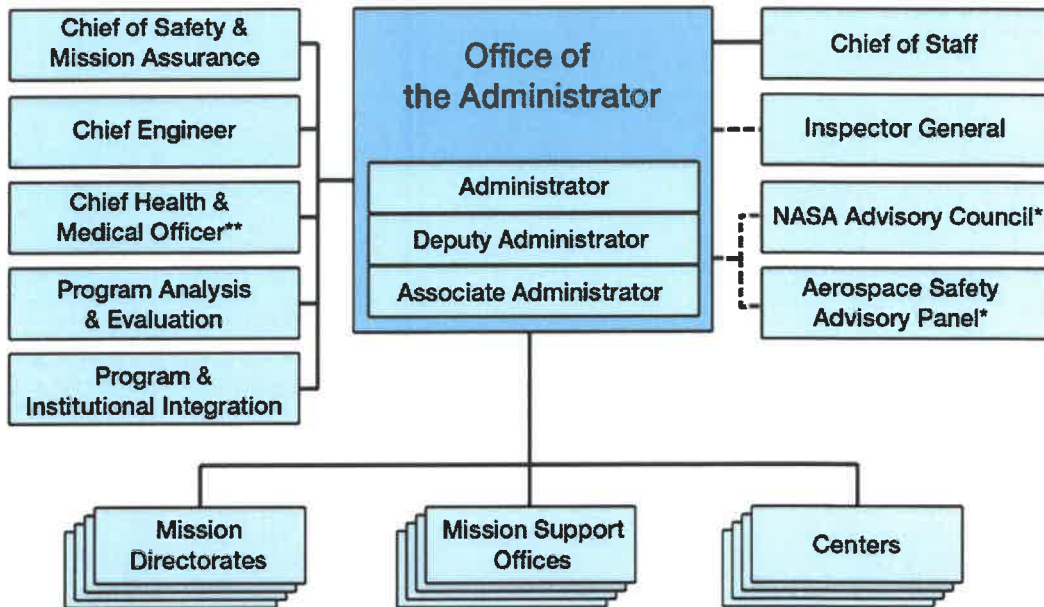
Chief of Safety & Mission Assurance

Chief Engineer

Chief Health & Medical Officer**

Program Analysis & Evaluation

Program & Institutional Integration

Office of the Administrator

Administrator

Deputy Administrator

Associate Administrator

Chief of Staff

Inspector General

NASA Advisory Council*

Aerospace Safety Advisory Panel*

Mission Directorates

Mission Support Offices

Centers